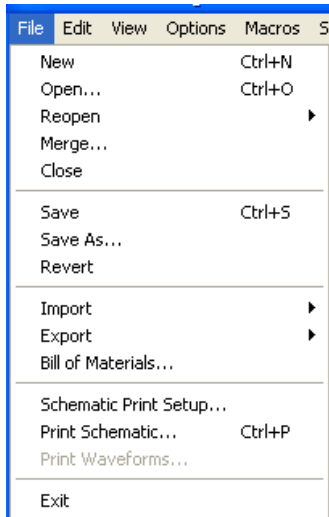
File Edit View Options Macros S

New Ctrl+N
Open... Ctrl+O
Reopen
Merge...
Close

Save Ctrl+S
Save As...
Revert

Import
Export
Bill of Materials...

Schematic Print Setup...
Print Schematic... Ctrl+P
Print Waveforms...

Exit